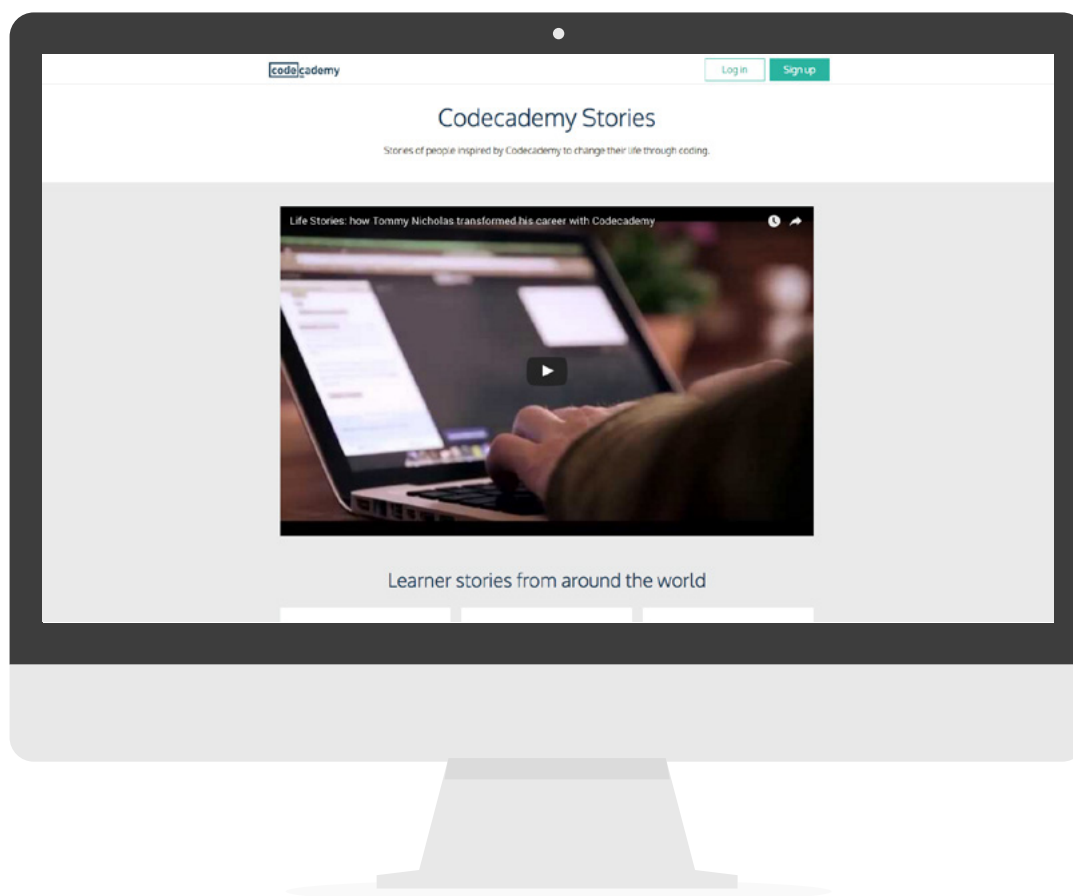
codecademy

Log in

Sign up

Codecademy Stories

Stories of people inspired by Codecademy to change their life through coding.

Life Stories: how Tommy Nicholas transformed his career with Codecademy

Learner stories from around the world